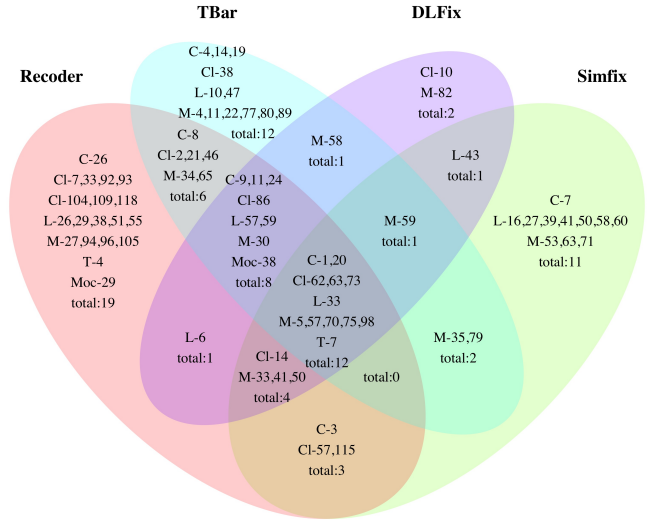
TBar

DLFix

Recoder

Simfix

C-4,14,19
Cl-38
L-10,47
M-4,11,22,77,80,89
total:12

Cl-10
M-82
total:2

C-26
Cl-7,33,92,93
Cl-104,109,118
L-26,29,38,51,55
M-27,94,96,105
T-4
Moc-29
total:19

C-8
Cl-2,21,46
M-34,65
total:6

M-58
total:1

L-43
total:1

C-7
L-16,27,39,41,50,58,60
M-53,63,71
total:11

C-9,11,24
Cl-86
L-57,59
M-30
Moc-38
total:8

M-59
total:1

C-1,20
Cl-62,63,73
L-33
M-5,57,70,75,98
T-7
total:12

L-6
total:1

M-35,79
total:2

Cl-14
M-33,41,50
total:4

total:0

C-3
Cl-57,115
total:3